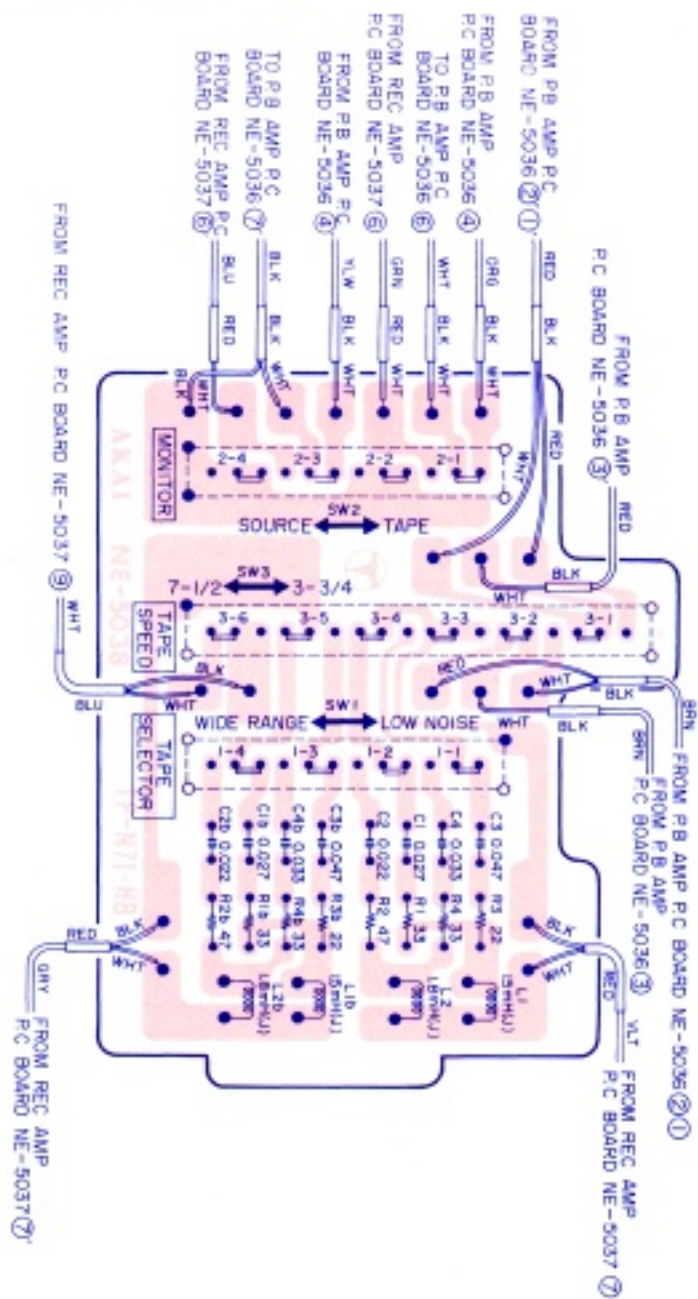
FROM PB AMP P.C BOARD NE-5036 ② ①

FROM P.B AMP P.C BOARD NE-5036 ④

TO P.B AMP P.C BOARD NE-5036 ⑥

FROM REC AMP P.C BOARD NE-5037 ⑥

FROM PB AMP P.C BOARD NE-5036 ④

TO P.B AMP P.C BOARD NE-5036 ⑦

FROM REC AMP P.C BOARD NE-5037 ⑥

FROM P.B AMP P.C BOARD NE-5036 ③

RED BLK ORG BLK WHT WHT GRN RED YLW BLK BLK WHT BLU RED BLK WHT WHT RED

MONITOR

2-4 2-3 2-2 2-1

SOURCE SW2 TAPE

BLK WHT

7-1/2 SW3 3-3/4

TAPE SPEED

3-6 3-5 3-4 3-3 3-2 3-1

AKAI NE-5038

FROM REC AMP P.C BOARD NE-5037 ⑨

WHT BLU BLK WHT RED WHT BLK BLK BRN BRN

WIDE RANGE SW1 LOW NOISE

TAPE SELECTOR

1-4 1-3 1-2 1-1

C2b 0.022 C1b 0.027 C4b 0.033 C3b 0.047 C2 0.022 C1 0.027 C4 0.033 C3 0.047

R2b 47 R1b 33 R4b 33 R3b 22 R2 47 R1 33 R4 33 R3 22

L2b (8mHJ) L1b (5mHJ) L2 (8mHJ) L1 (5mHJ)

FROM P.B AMP P.C BOARD NE-5036 ② ①

FROM P.B AMP P.C BOARD NE-5036 ③

RED BLK WHT GRY

BLK WHT RED VLT

FROM REC AMP P.C BOARD NE-5037 ⑦'

FROM REC AMP P.C BOARD NE-5037 ⑦